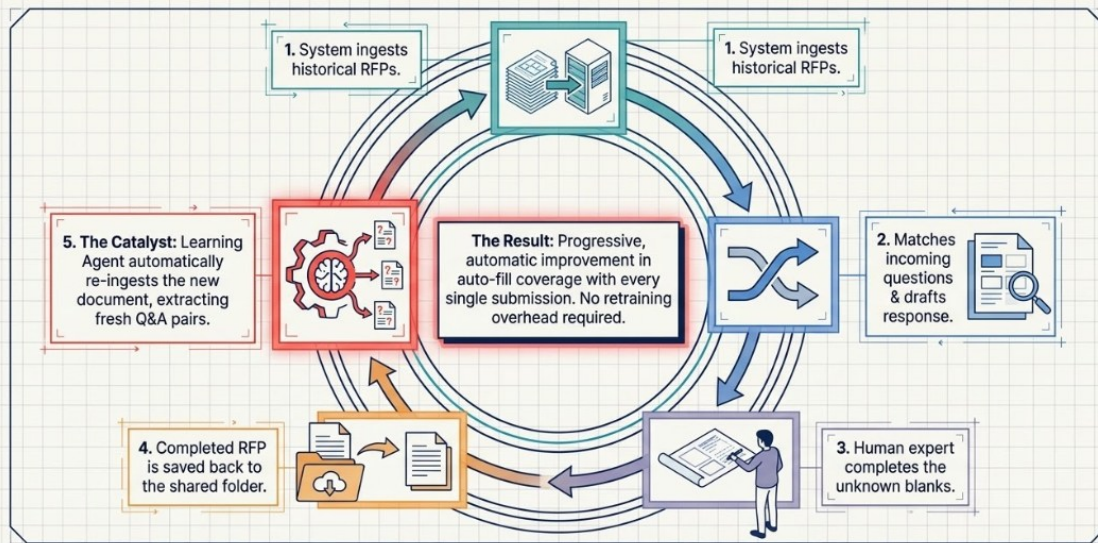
1. System ingests historical RFPs.

1. System ingests historical RFPs.

5. The Catalyst: Learning Agent automatically re-ingests the new document, extracting fresh Q&A pairs.

The Result: Progressive, automatic improvement in auto-fill coverage with every single submission. No retraining overhead required.

2. Matches incoming questions & drafts response.

4. Completed RFP is saved back to the shared folder.

3. Human expert completes the unknown blanks.